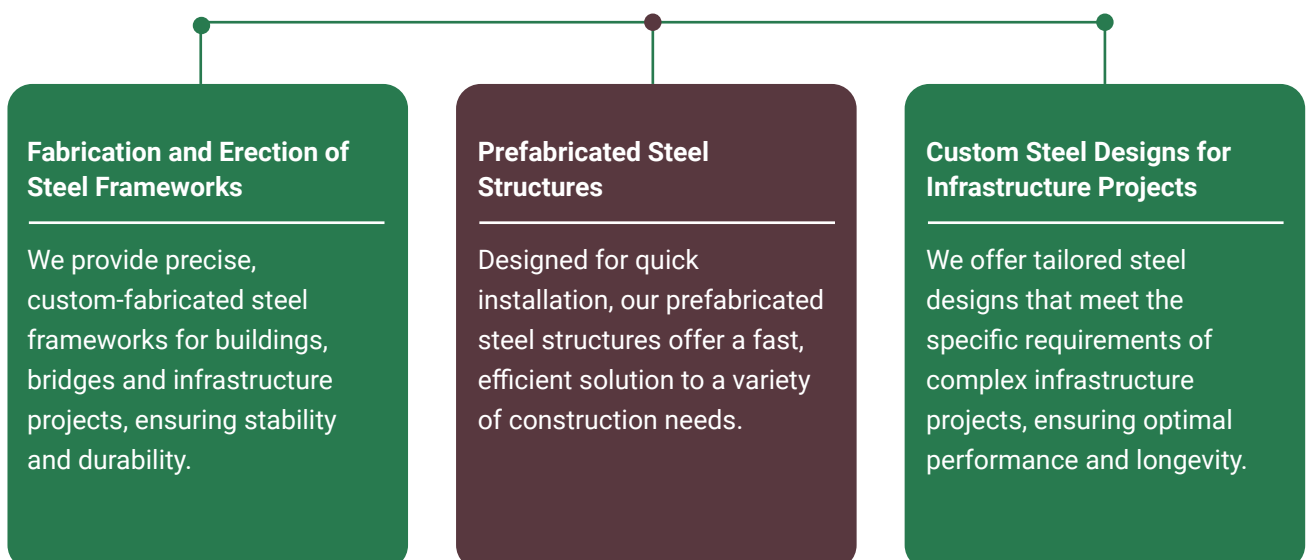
Fabrication and Erection of Steel Frameworks

We provide precise, custom-fabricated steel frameworks for buildings, bridges and infrastructure projects, ensuring stability and durability.

Prefabricated Steel Structures

Designed for quick installation, our prefabricated steel structures offer a fast, efficient solution to a variety of construction needs.

Custom Steel Designs for Infrastructure Projects

We offer tailored steel designs that meet the specific requirements of complex infrastructure projects, ensuring optimal performance and longevity.